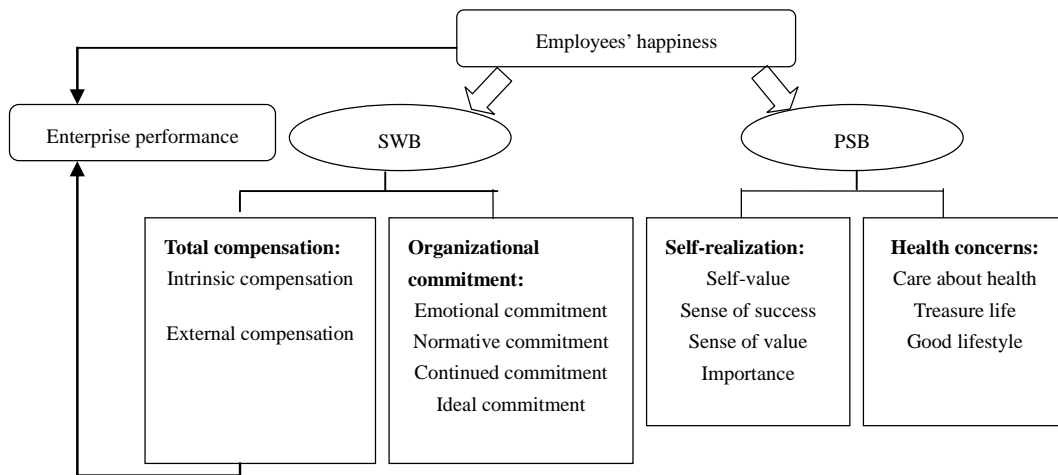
Employees' happiness

Enterprise performance

SWB

PSB

**Total compensation:**
Intrinsic compensation
External compensation

**Organizational commitment:**
Emotional commitment
Normative commitment
Continued commitment
Ideal commitment

**Self-realization:**
Self-value
Sense of success
Sense of value
Importance

**Health concerns:**
Care about health
Treasure life
Good lifestyle